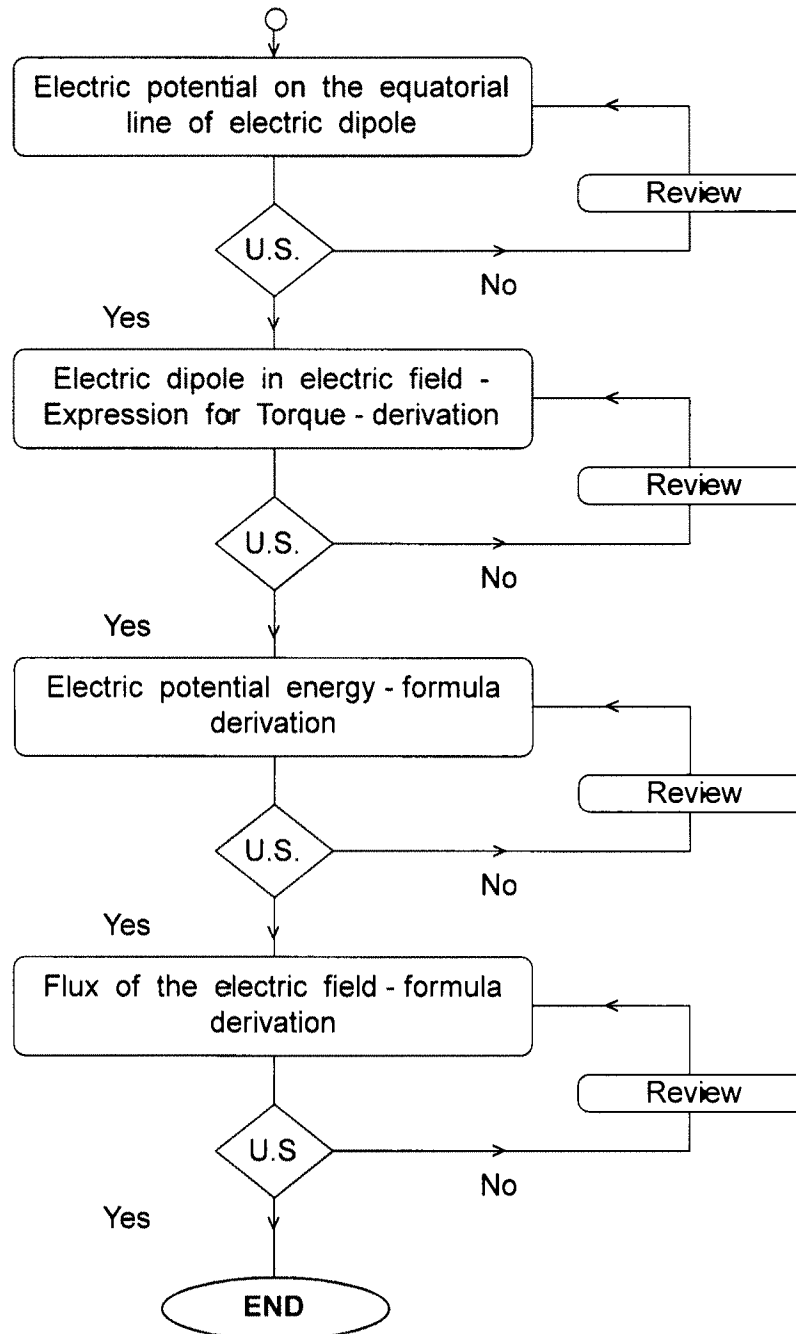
Electric potential on the equatorial line of electric dipole

Review

U.S.

No

Yes

Electric dipole in electric field - Expression for Torque - derivation

Review

U.S.

No

Yes

Electric potential energy - formula derivation

Review

U.S.

No

Yes

Flux of the electric field - formula derivation

Review

U.S

No

Yes

END